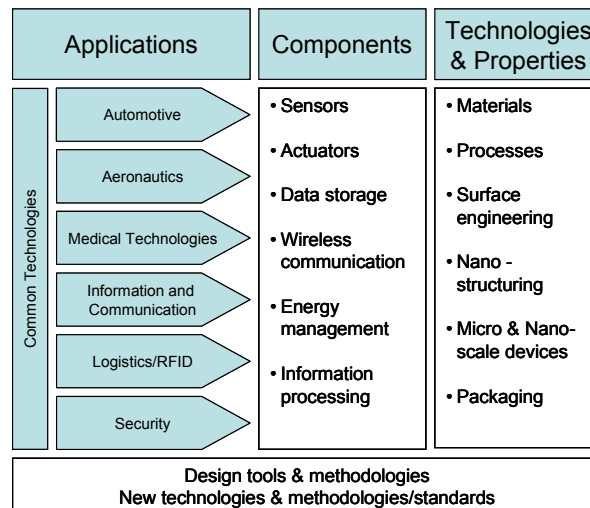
Applications

Components

Technologies & Properties

Common Technologies

Automotive

Aeronautics

Medical Technologies

Information and Communication

Logistics/RFID

Security

• Sensors

• Actuators

• Data storage

• Wireless communication

• Energy management

• Information processing

• Materials

• Processes

• Surface engineering

• Nano - structuring

• Micro & Nano-scale devices

• Packaging

Design tools & methodologies
New technologies & methodologies/standards